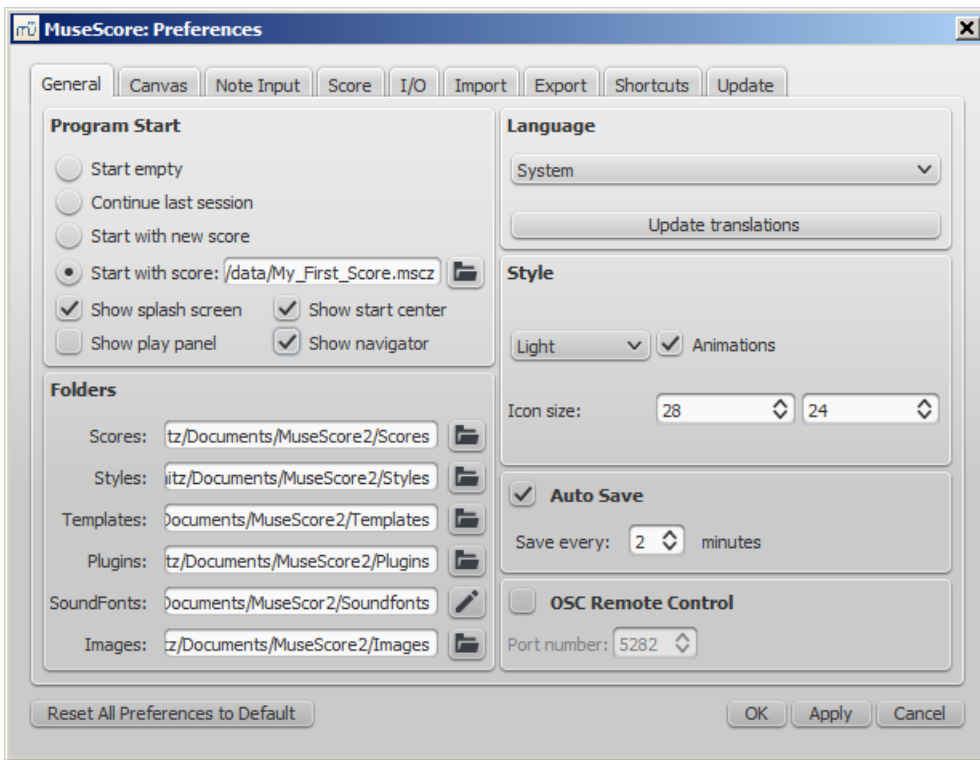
MuseScore: Preferences

General | Canvas | Note Input | Score | I/O | Import | Export | Shortcuts | Update

Program Start

Start empty

Continue last session

Start with new score

Start with score: /data/My_First_Score.mscz

Show splash screen

Show start center

Show play panel

Show navigator

Folders

Scores: tz/Documents/MuseScore2/Scores

Styles: itz/Documents/MuseScore2/Styles

Templates: Documents/MuseScore2/Templates

Plugins: tz/Documents/MuseScore2/Plugins

SoundFonts: Documents/MuseScor2/Soundfonts

Images: z/Documents/MuseScore2/Images

Language

System

Update translations

Style

Light

Animations

Icon size: 28 24

Auto Save

Save every: 2 minutes

OSC Remote Control

Port number: 5282

Reset All Preferences to Default

OK

Apply

Cancel